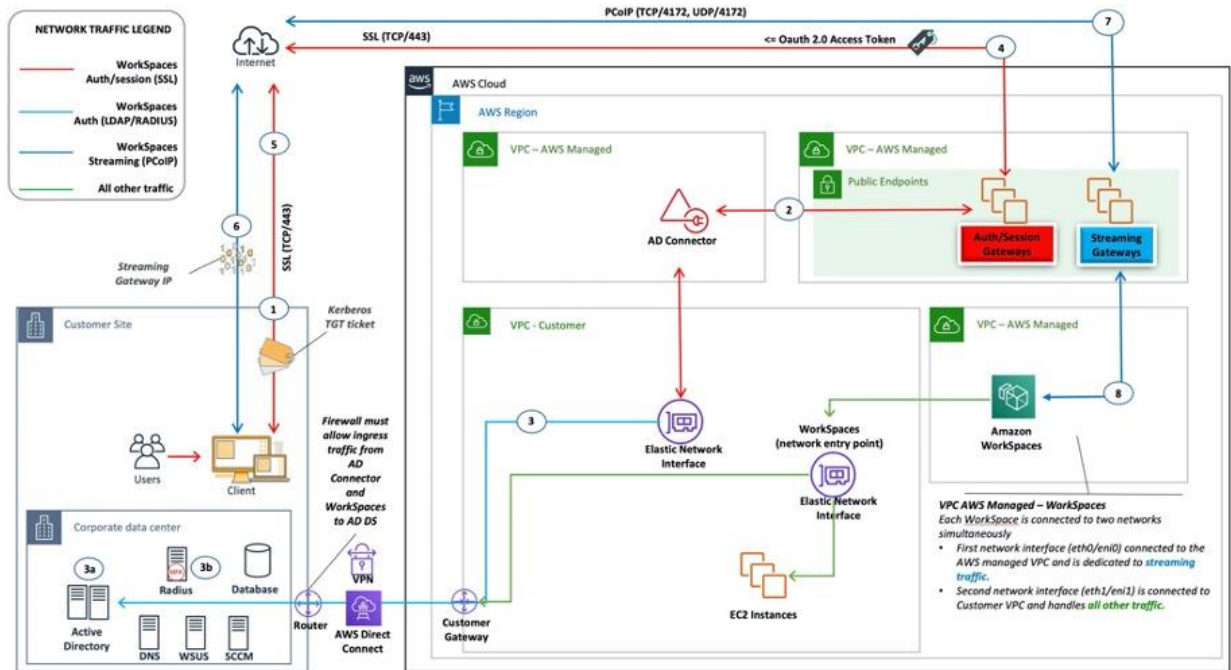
NETWORK TRAFFIC LEGEND

WorkSpaces Auth/session (SSL)

WorkSpaces Auth (LDAP/RADIUS)

WorkSpaces Streaming (PCoIP)

All other traffic

Internet

PCoIP (TCP/4172, UDP/4172)

SSL (TCP/443)

<= Oauth 2.0 Access Token

7

4

5

SSL (TCP/443)

6

Streaming Gateway IP

1

Kerberos TGT ticket

AWS Cloud

AWS Region

VPC – AWS Managed

AD Connector

2

VPC – AWS Managed

Public Endpoints

Auth/Session Gateways

Streaming Gateways

Customer Site

VPC - Customer

VPC – AWS Managed

Users

Client

Firewall must allow ingress traffic from AD Connector and WorkSpaces to AD DS

3

Elastic Network Interface

WorkSpaces (network entry point)

Elastic Network Interface

Amazon WorkSpaces

8

Corporate data center

3a

3b

Radius

Database

Active Directory

DNS

WSUS

SCCM

Router

VPN

AWS Direct Connect

Customer Gateway

EC2 Instances

VPC AWS Managed – WorkSpaces

Each WorkSpace is connected to two networks simultaneously

• First network interface (eth0/eni0) connected to the AWS managed VPC and is dedicated to streaming traffic.

• Second network interface (eth1/eni1) is connected to Customer VPC and handles all other traffic.